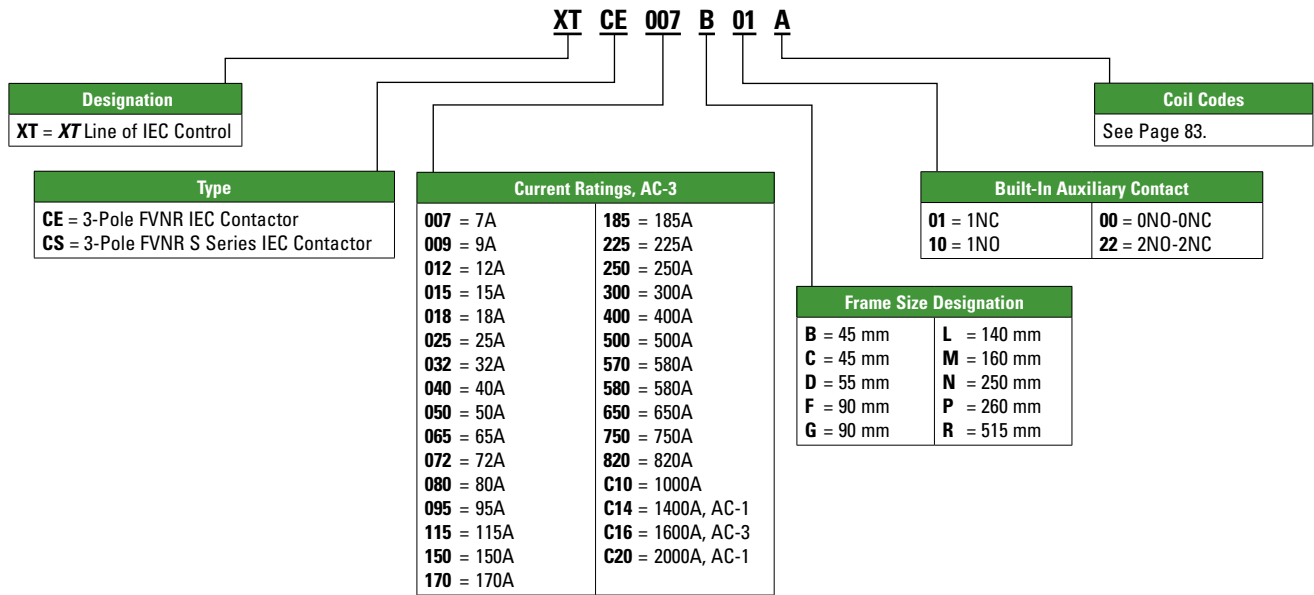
XT CE 007 B 01 A

Designation
XT = *XT* Line of IEC Control

Coil Codes
See Page 83.

Type
CE = 3-Pole FVNR IEC Contactor
CS = 3-Pole FVNR S Series IEC Contactor

Current Ratings, AC-3

| | |
|---|---|
| 007 = 7A | 185 = 185A |
| 009 = 9A | 225 = 225A |
| 012 = 12A | 250 = 250A |
| 015 = 15A | 300 = 300A |
| 018 = 18A | 400 = 400A |
| 025 = 25A | 500 = 500A |
| 032 = 32A | 570 = 580A |
| 040 = 40A | 580 = 580A |
| 050 = 50A | 650 = 650A |
| 065 = 65A | 750 = 750A |
| 072 = 72A | 820 = 820A |
| 080 = 80A | C10 = 1000A |
| 095 = 95A | C14 = 1400A, AC-1 |
| 115 = 115A | C16 = 1600A, AC-3 |
| 150 = 150A | C20 = 2000A, AC-1 |
| 170 = 170A | |

Built-In Auxiliary Contact

| | |
|---|---|
| 01 = 1NC | 00 = 0NO-0NC |
| 10 = 1NO | 22 = 2NO-2NC |

Frame Size Designation

| | |
|---|---|
| B = 45 mm | L = 140 mm |
| C = 45 mm | M = 160 mm |
| D = 55 mm | N = 250 mm |
| F = 90 mm | P = 260 mm |
| G = 90 mm | R = 515 mm |